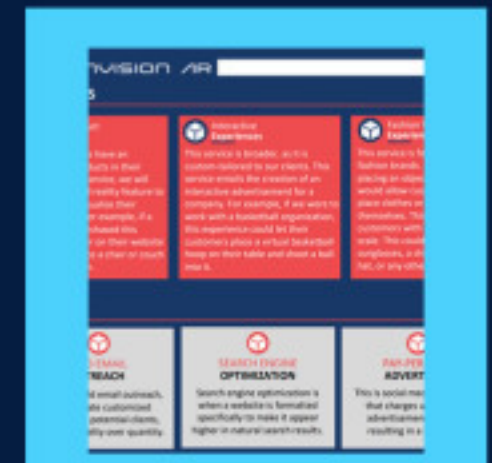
VISION AR
S

Interactive Experiences

This service is broader, as it is custom-tailored to our clients. This service entails the creation of an interactive advertisement for a company. For example, if we were to work with a basketball organization, this experience could let their customers place a virtual basketball hoop on their table and shoot a ball into it.

Fashion
Experien

This service is f
fashion brands.
placing an objec
would allow cus
place clothes on
themselves. This
customers with
scale. This could
sunglasses, a dr
hat, or any other

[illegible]

This service is
have an
ucts in their
ervice, we will
reality feature to
ualize their
or example, if a
chased this
on their website
a chair or couch

EMAIL
REACH

d email outreach.
ate customized
potential clients,
ntly over quantity.

SEARCH ENGINE
OPTIMIZATION

Search engine optimization is when a website is formatted specifically to make it appear higher in natural search results.

PAY-PER
ADVERT

This is social me
that charges a
advertisemen
resulting in a